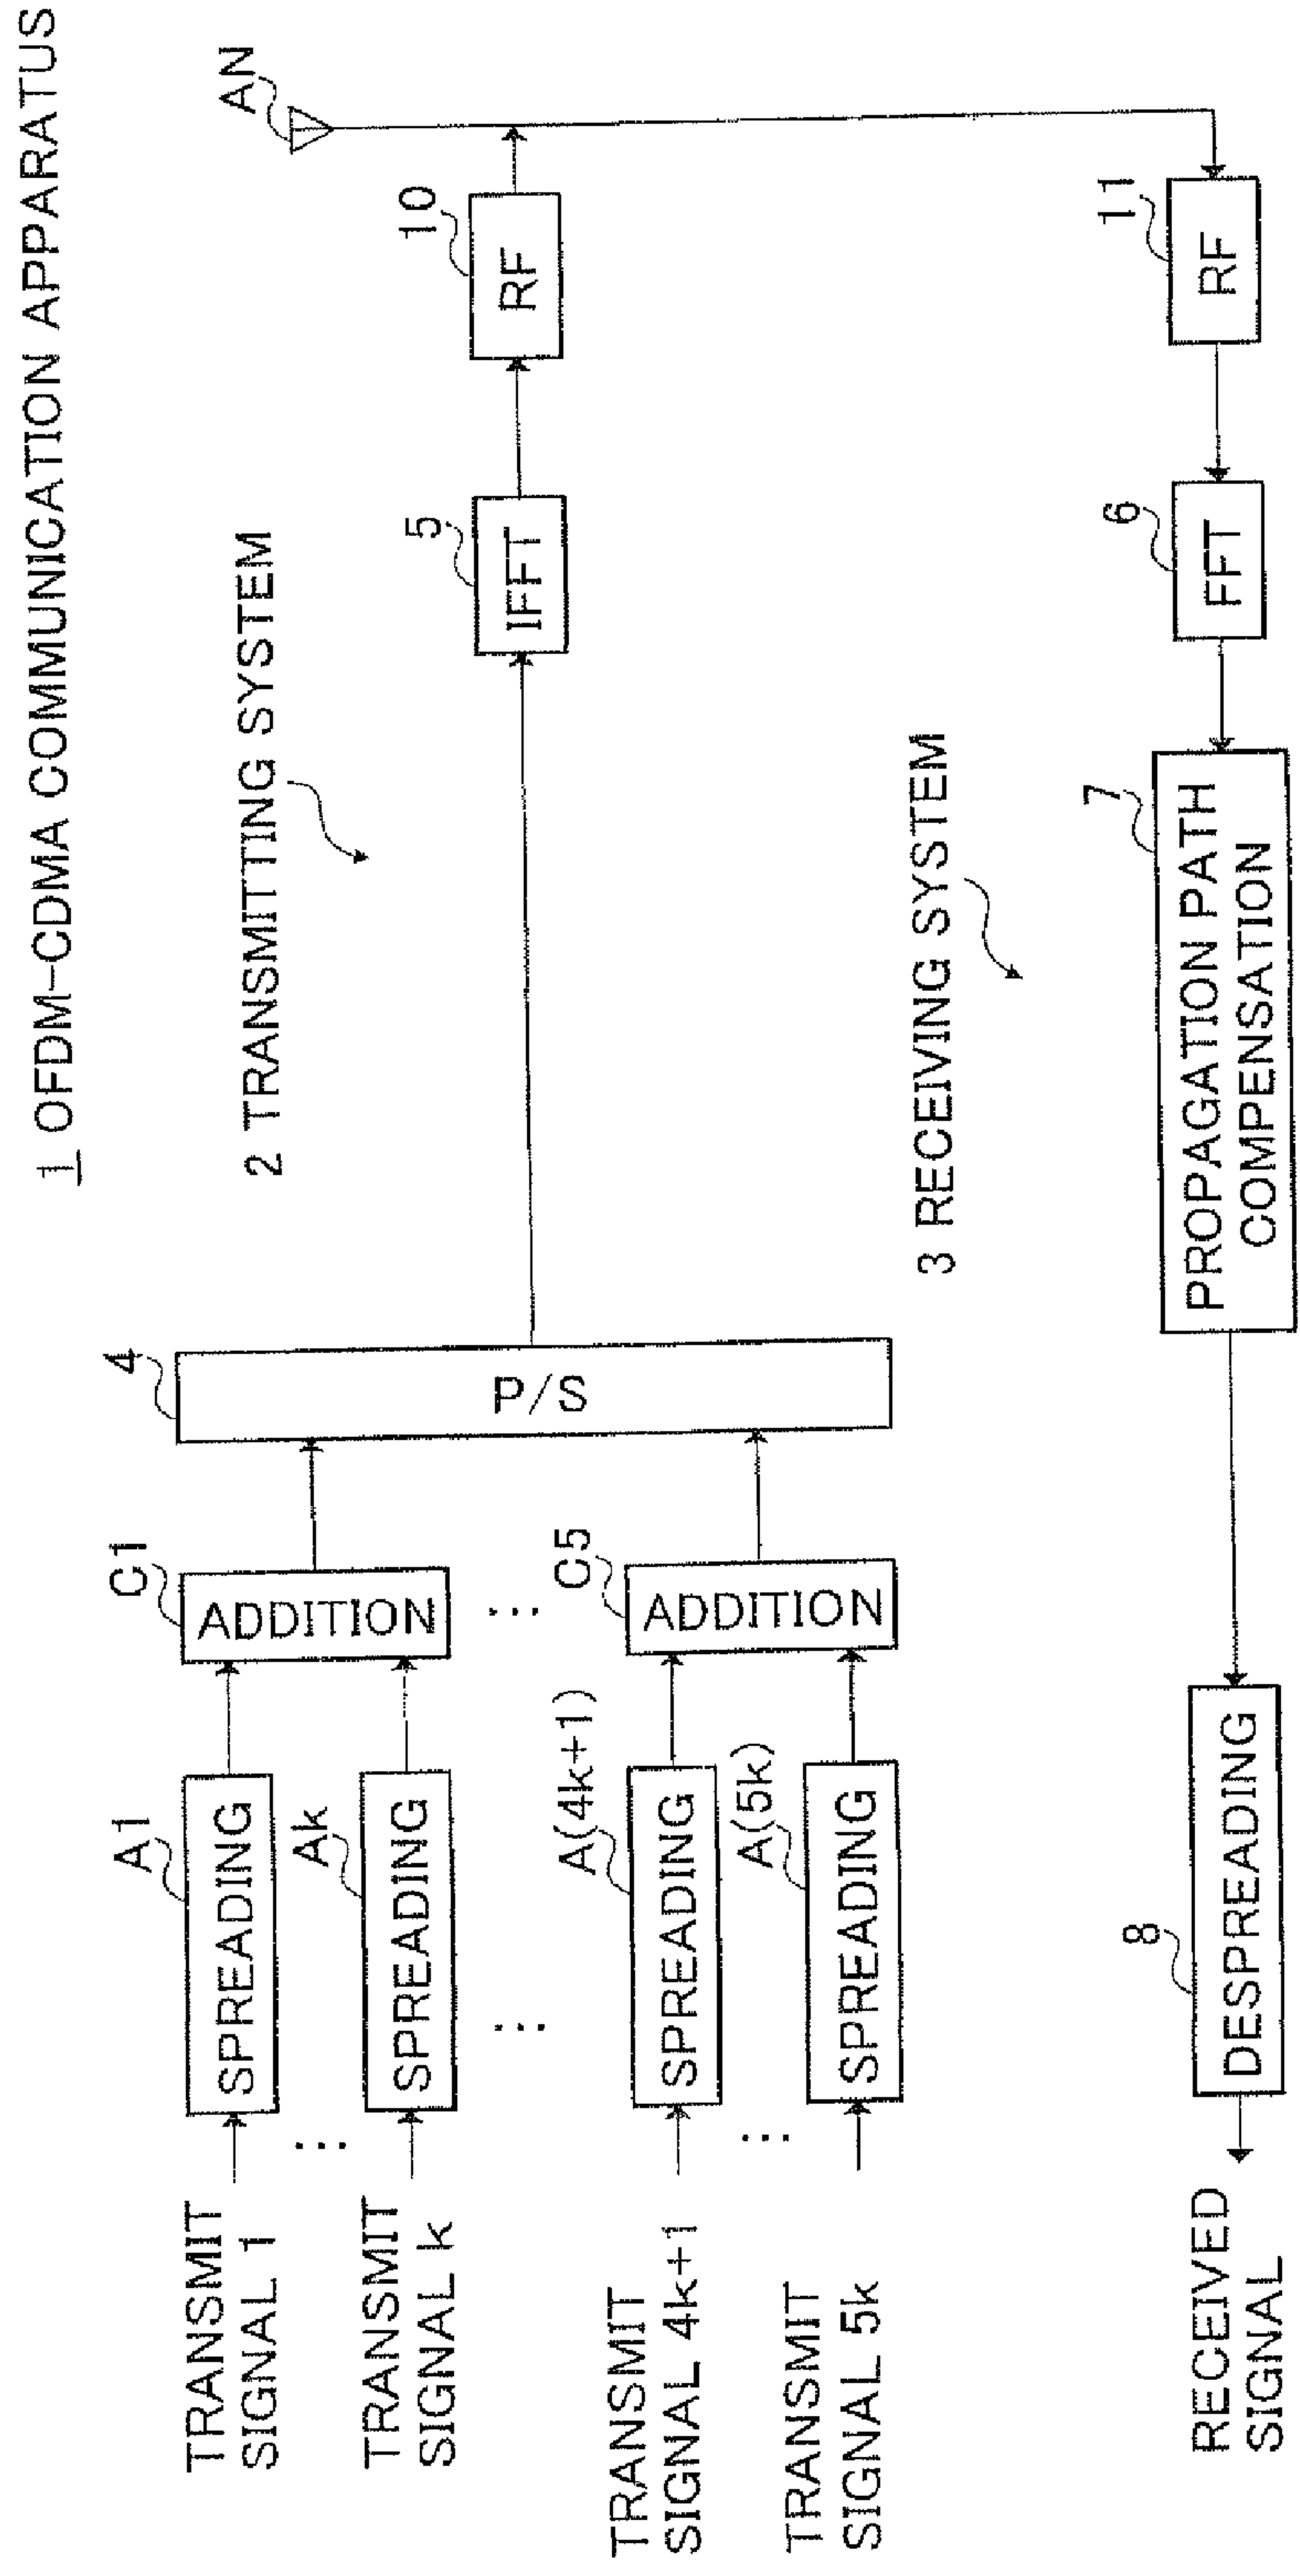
1 OFDM-CDMA COMMUNICATION APPARATUS

2 TRANSMITTING SYSTEM

3 RECEIVING SYSTEM

AN

10
RF

5
IFFT

4
P/S

C1
ADDITION

C5
ADDITION

A1
SPREADING

Ak
SPREADING

A(4k+1)
SPREADING

A(5k)
SPREADING

TRANSMIT SIGNAL 1

TRANSMIT SIGNAL k

TRANSMIT SIGNAL 4k+1

TRANSMIT SIGNAL 5k

11
RF

6
FFT

7
PROPAGATION PATH COMPENSATION

8
DESPREADING

RECEIVED SIGNAL